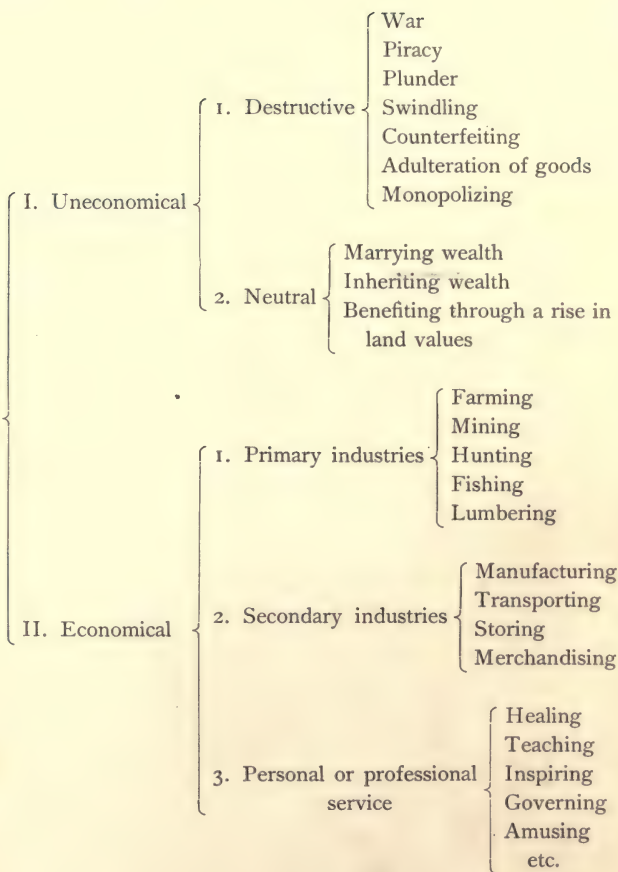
I. Uneconomical

1. Destructive

War
Piracy
Plunder
Swindling
Counterfeiting
Adulteration of goods
Monopolizing

2. Neutral

Marrying wealth
Inheriting wealth
Benefiting through a rise in land values

II. Economical

1. Primary industries

Farming
Mining
Hunting
Fishing
Lumbering

2. Secondary industries

Manufacturing
Transporting
Storing
Merchandising

3. Personal or professional service

Healing
Teaching
Inspiring
Governing
Amusing
etc.